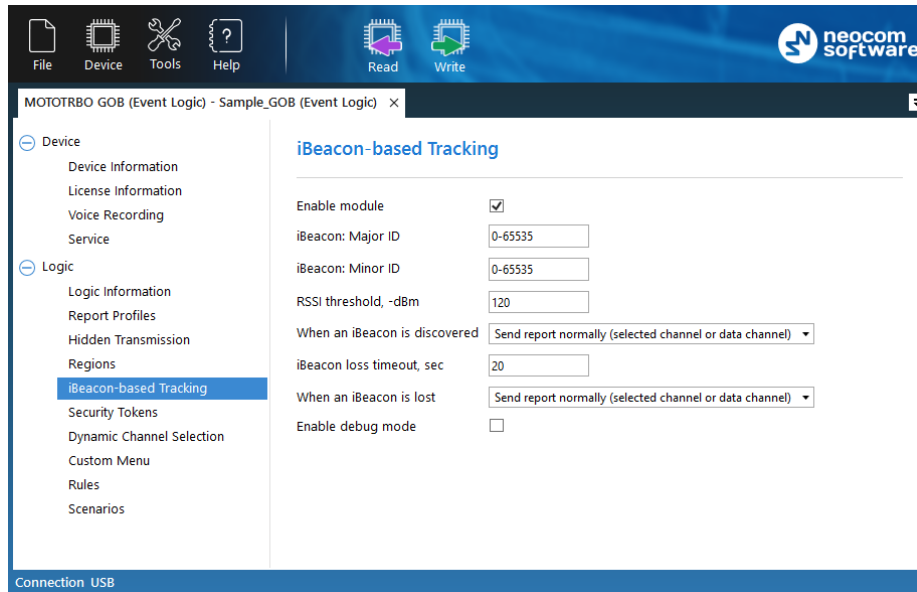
File Device Tools Help Read Write

neocom software

MOTOTRBO GOB (Event Logic) - Sample_GOB (Event Logic) ×

Device
Device Information
License Information
Voice Recording
Service
Logic
Logic Information
Report Profiles
Hidden Transmission
Regions
iBeacon-based Tracking
Security Tokens
Dynamic Channel Selection
Custom Menu
Rules
Scenarios

iBeacon-based Tracking

| | |
|---|---|
| Enable module | ☑ |
| iBeacon: Major ID | 0-65535 |
| iBeacon: Minor ID | 0-65535 |
| RSSI threshold, -dBm | 120 |
| When an iBeacon is discovered | Send report normally (selected channel or data channel) |
| iBeacon loss timeout, sec | 20 |
| When an iBeacon is lost | Send report normally (selected channel or data channel) |
| Enable debug mode | ☐ |

Connection USB